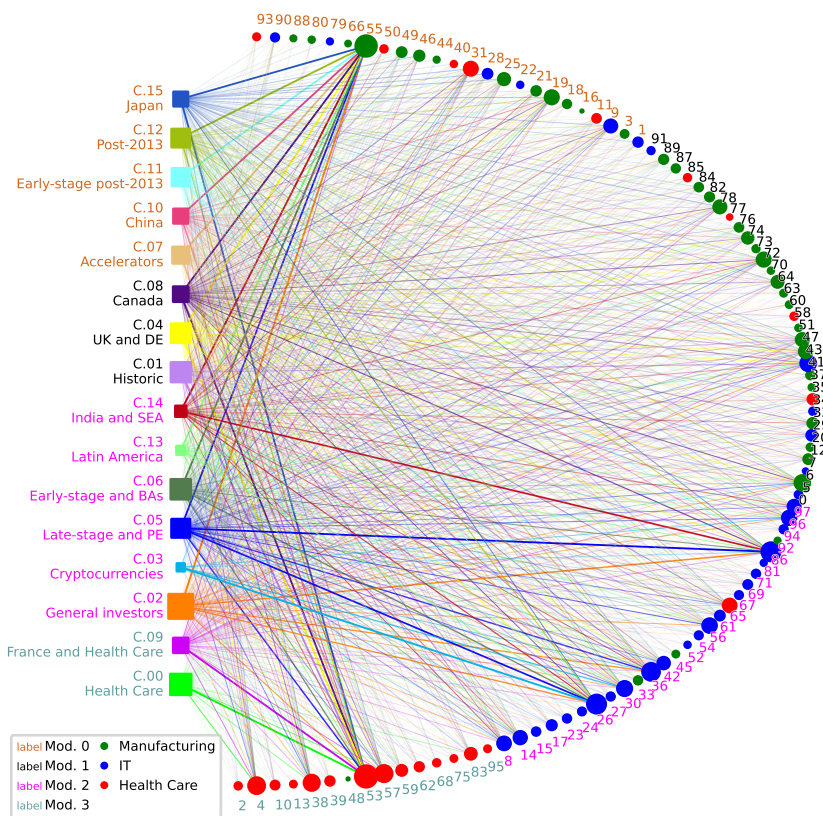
93 90 88 80 79 66 55 50 49 46 44 40 31 28 25 22 21 19 18 16 11 9 3 1 91 89 87 85 84 82 78 77 76 74 73 72 70 64 63 60 58 51 47 43 41 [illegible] 0 97 96 94 92 86 81 71 69 67 65 61 56 54 52 45 42 36 33 30 27 26 24 23 17 15 14 8 95 83 75 68 62 59 57 53 48 39 38 13 10 4 2

C.15
Japan

C.12
Post-2013

C.11
Early-stage post-2013

C.10
China

C.07
Accelerators

C.08
Canada

C.04
UK and DE

C.01
Historic

C.14
India and SEA

C.13
Latin America

C.06
Early-stage and BAs

C.05
Late-stage and PE

C.03
Cryptocurrencies

C.02
General investors

C.09
France and Health Care

C.00
Health Care

label Mod. 0
label Mod. 1
label Mod. 2
label Mod. 3
Manufacturing
IT
Health Care